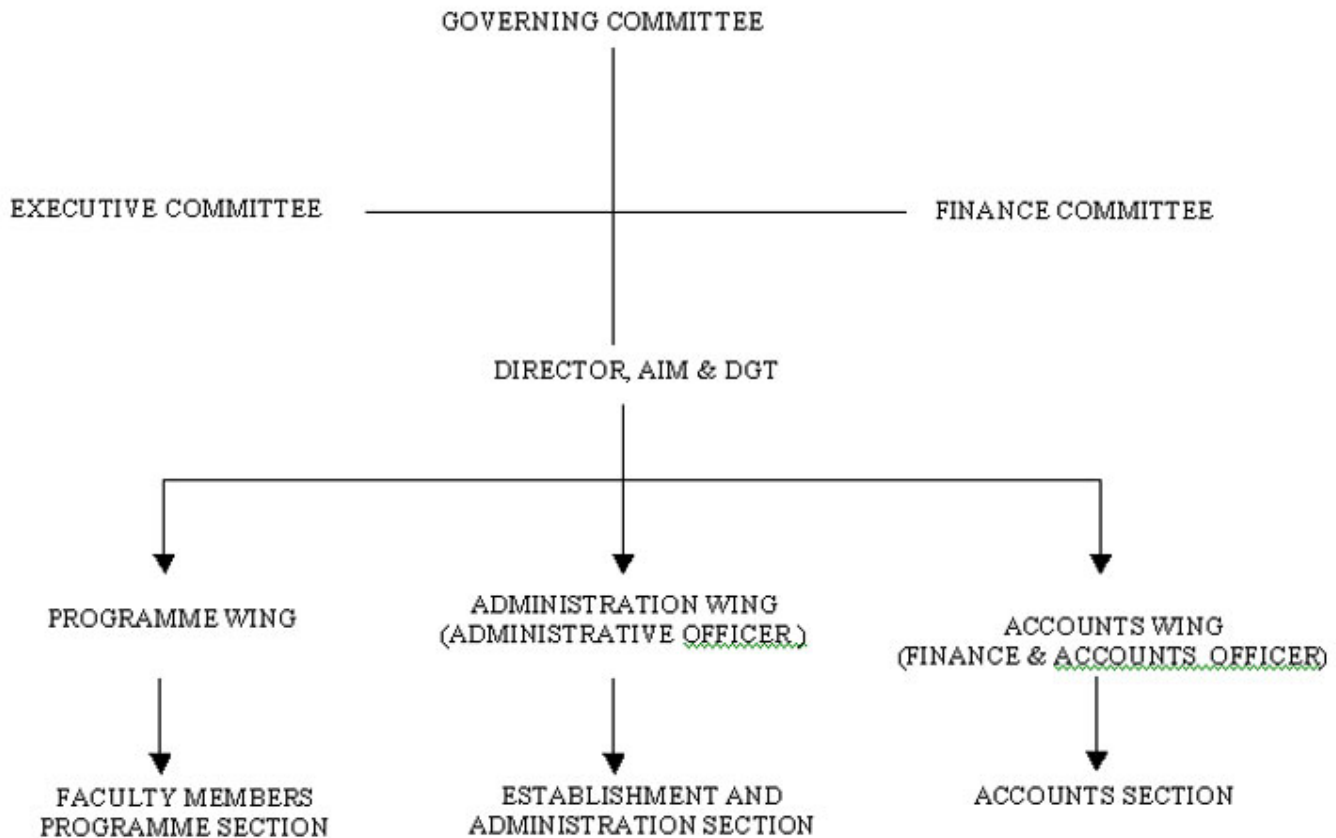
GOVERNING COMMITTEE

EXECUTIVE COMMITTEE

FINANCE COMMITTEE

DIRECTOR, AIM & DGT

PROGRAMME WING

ADMINISTRATION WING
(ADMINISTRATIVE OFFICER )

ACCOUNTS WING
(FINANCE & ACCOUNTS OFFICER)

FACULTY MEMBERS
PROGRAMME SECTION

ESTABLISHMENT AND
ADMINISTRATION SECTION

ACCOUNTS SECTION